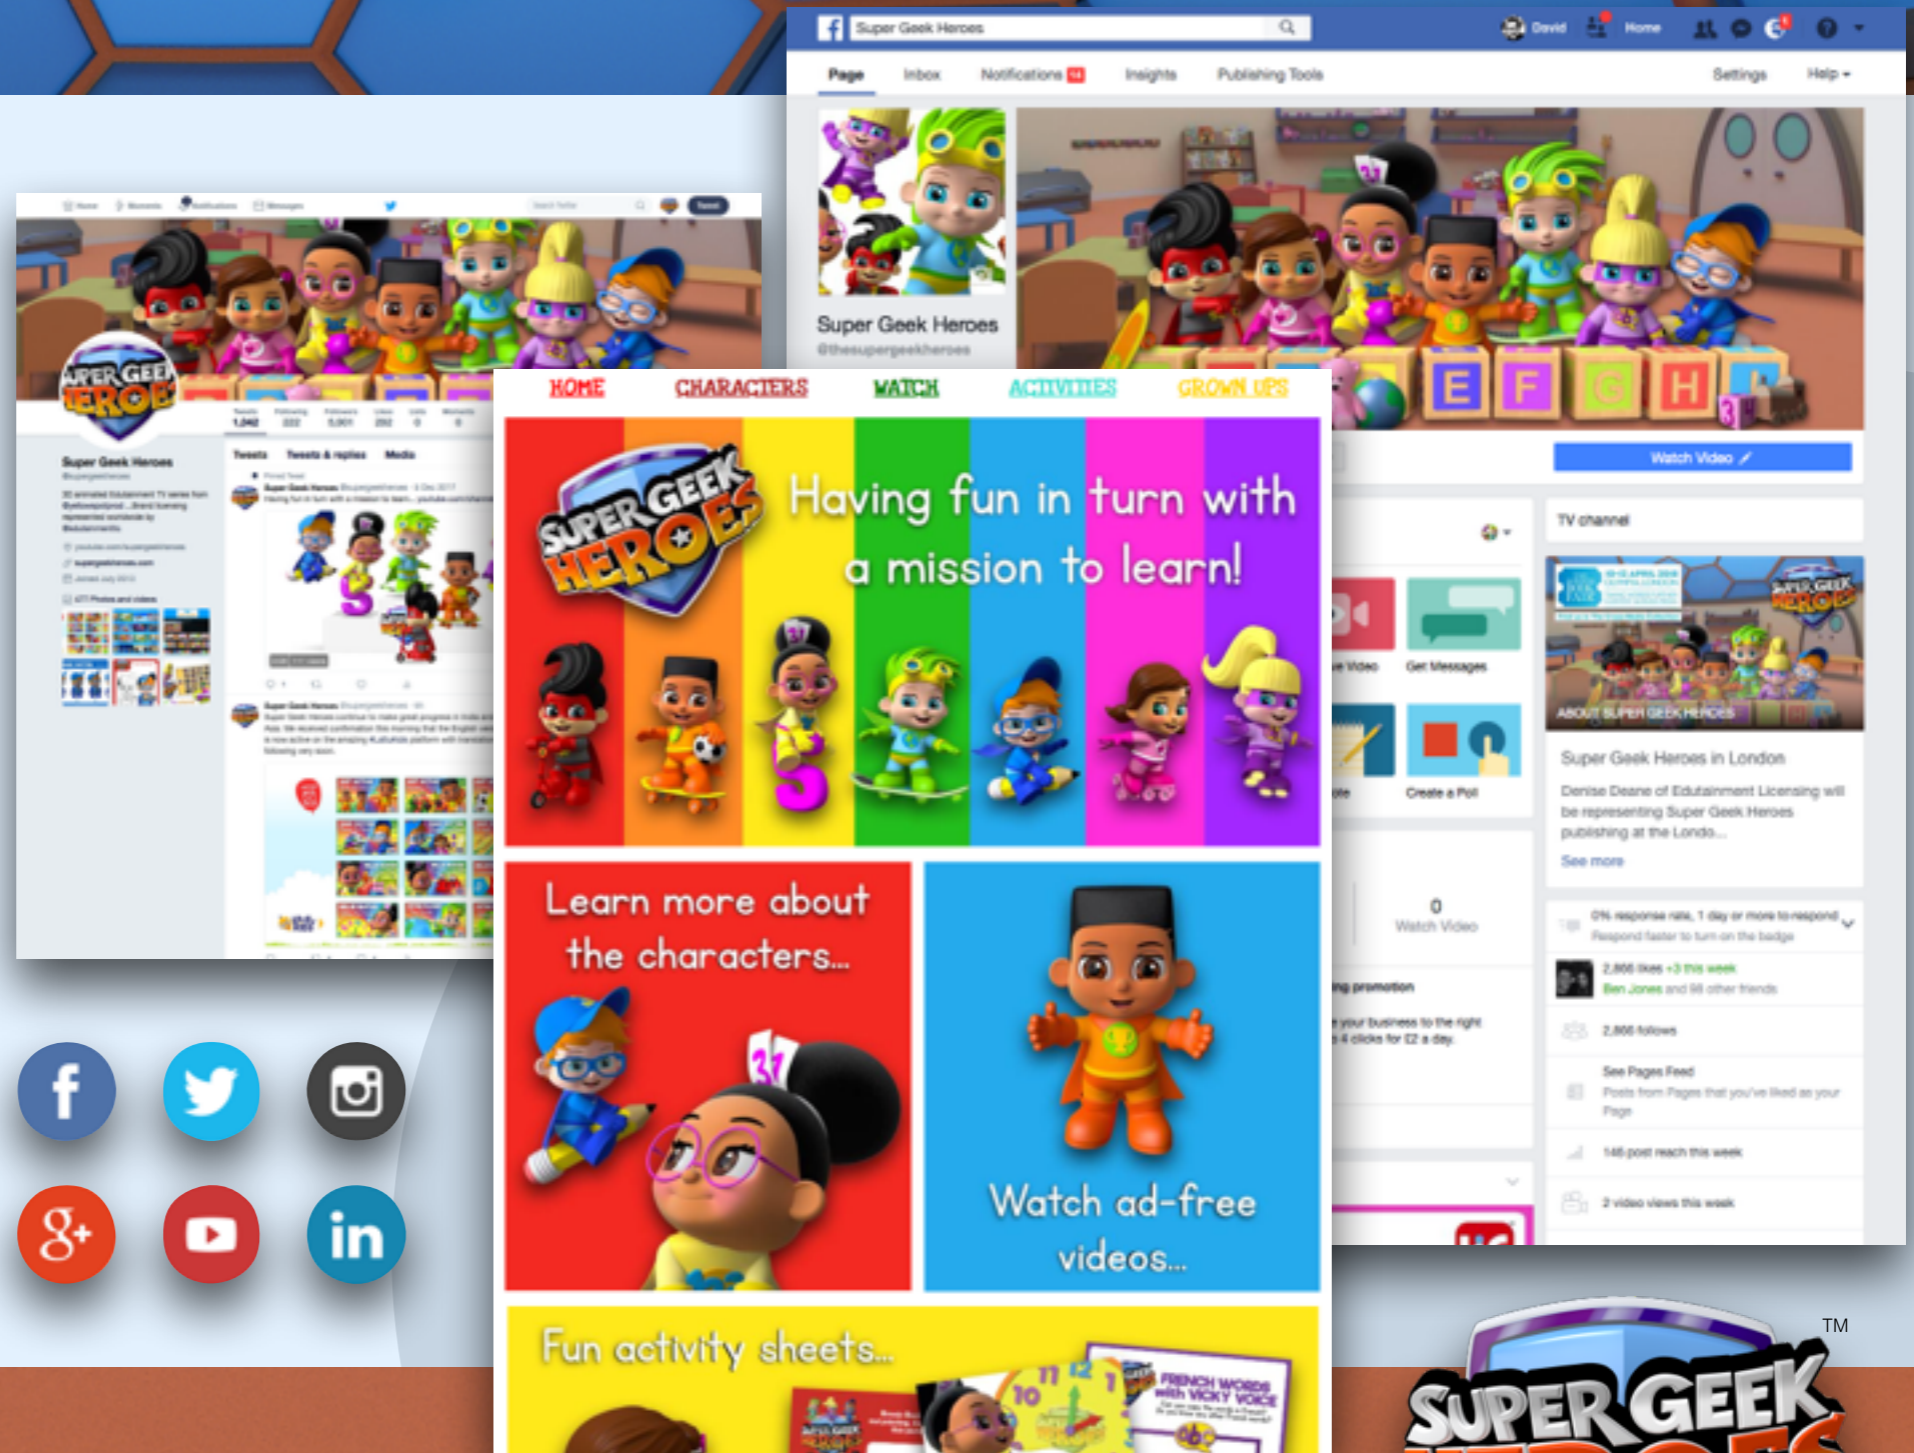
Super Geek Heroes

David Home

Page Inbox Notifications Insights Publishing Tools Settings Help

Super Geek Heroes
@thesupergeekheroes

Watch Video

TV channel

ABOUT SUPER GEEK HEROES

Super Geek Heroes in London

Denise Deane of Edutainment Licensing will be representing Super Geek Heroes publishing at the Londo...

See more

Get Messages

Create a Poll

0
Watch Video

0% response rate, 1 day or more to respond
Respond faster to turn on the badge

2,866 likes +3 this week
Ben Jones and 88 other friends

2,866 follows

See Pages Feed
Posts from Pages that you've liked as your Page

146 post reach this week

2 video views this week

Super Geek Heroes

Tweets Tweets & replies Media

HOME CHARACTERS WATCH ACTIVITIES GROWN UPS

SUPER GEEK HEROES

Having fun in turn with a mission to learn!

Learn more about the characters...

Watch ad-free videos...

Fun activity sheets...

FRENCH WORDS with VICKY VOICE

E F G H

TM

SUPER GEEK